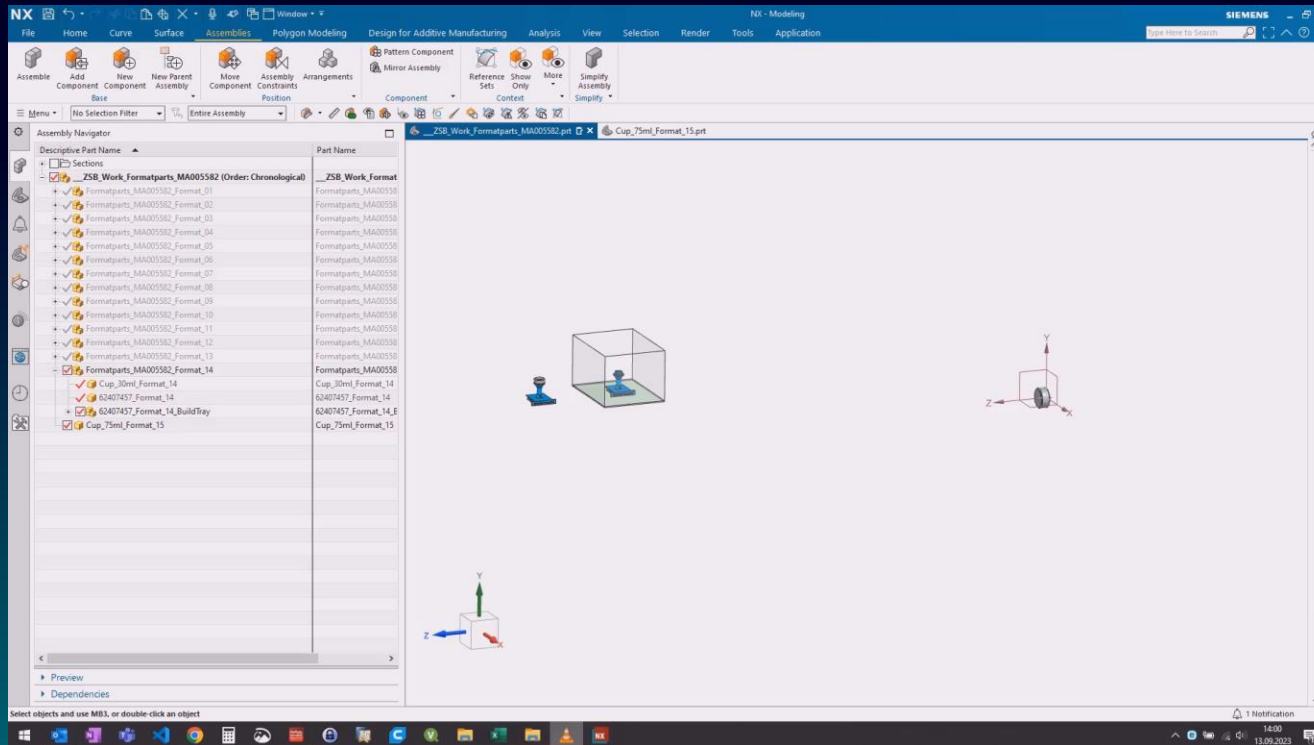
NX Window NX - Modeling SIEMENS

File Home Curve Surface Assemblies Polygon Modeling Design for Additive Manufacturing Analysis View Selection Render Tools Application

Type Here to Search

Assemble Add Component New Component New Parent Assembly Base
Move Component Assembly Constraints Arrangements Position
Pattern Component Mirror Assembly Component
Reference Sets Show Only More Context
Simplify Assembly Simplify

Menu No Selection Filter Entire Assembly

Assembly Navigator

| Descriptive Part Name | Part Name |
|---|---|
| Sections | |
| __ZSB_Work_Formatparts_MA005582 (Order: Chronological) | __ZSB_Work_Format |
| Formatparts_MA005582_Format_01 | Formatparts_MA00558 |
| Formatparts_MA005582_Format_02 | Formatparts_MA00558 |
| Formatparts_MA005582_Format_03 | Formatparts_MA00558 |
| Formatparts_MA005582_Format_04 | Formatparts_MA00558 |
| Formatparts_MA005582_Format_05 | Formatparts_MA00558 |
| Formatparts_MA005582_Format_06 | Formatparts_MA00558 |
| Formatparts_MA005582_Format_07 | Formatparts_MA00558 |
| Formatparts_MA005582_Format_08 | Formatparts_MA00558 |
| Formatparts_MA005582_Format_09 | Formatparts_MA00558 |
| Formatparts_MA005582_Format_10 | Formatparts_MA00558 |
| Formatparts_MA005582_Format_11 | Formatparts_MA00558 |
| Formatparts_MA005582_Format_12 | Formatparts_MA00558 |
| Formatparts_MA005582_Format_13 | Formatparts_MA00558 |
| Formatparts_MA005582_Format_14 | Formatparts_MA00558 |
| Cup_30ml_Format_14 | Cup_30ml_Format_14 |
| 62407457_Format_14 | 62407457_Format_14 |
| 62407457_Format_14_BuildTray | 62407457_Format_14_E |
| Cup_75ml_Format_15 | Cup_75ml_Format_15 |

Preview
Dependencies

__ZSB_Work_Formatparts_MA005582.prt
Cup_75ml_Format_15.prt

Y
Z
X
Y
Z

Select objects and use MB3, or double-click an object
1 Notification
14:00
13.09.2023